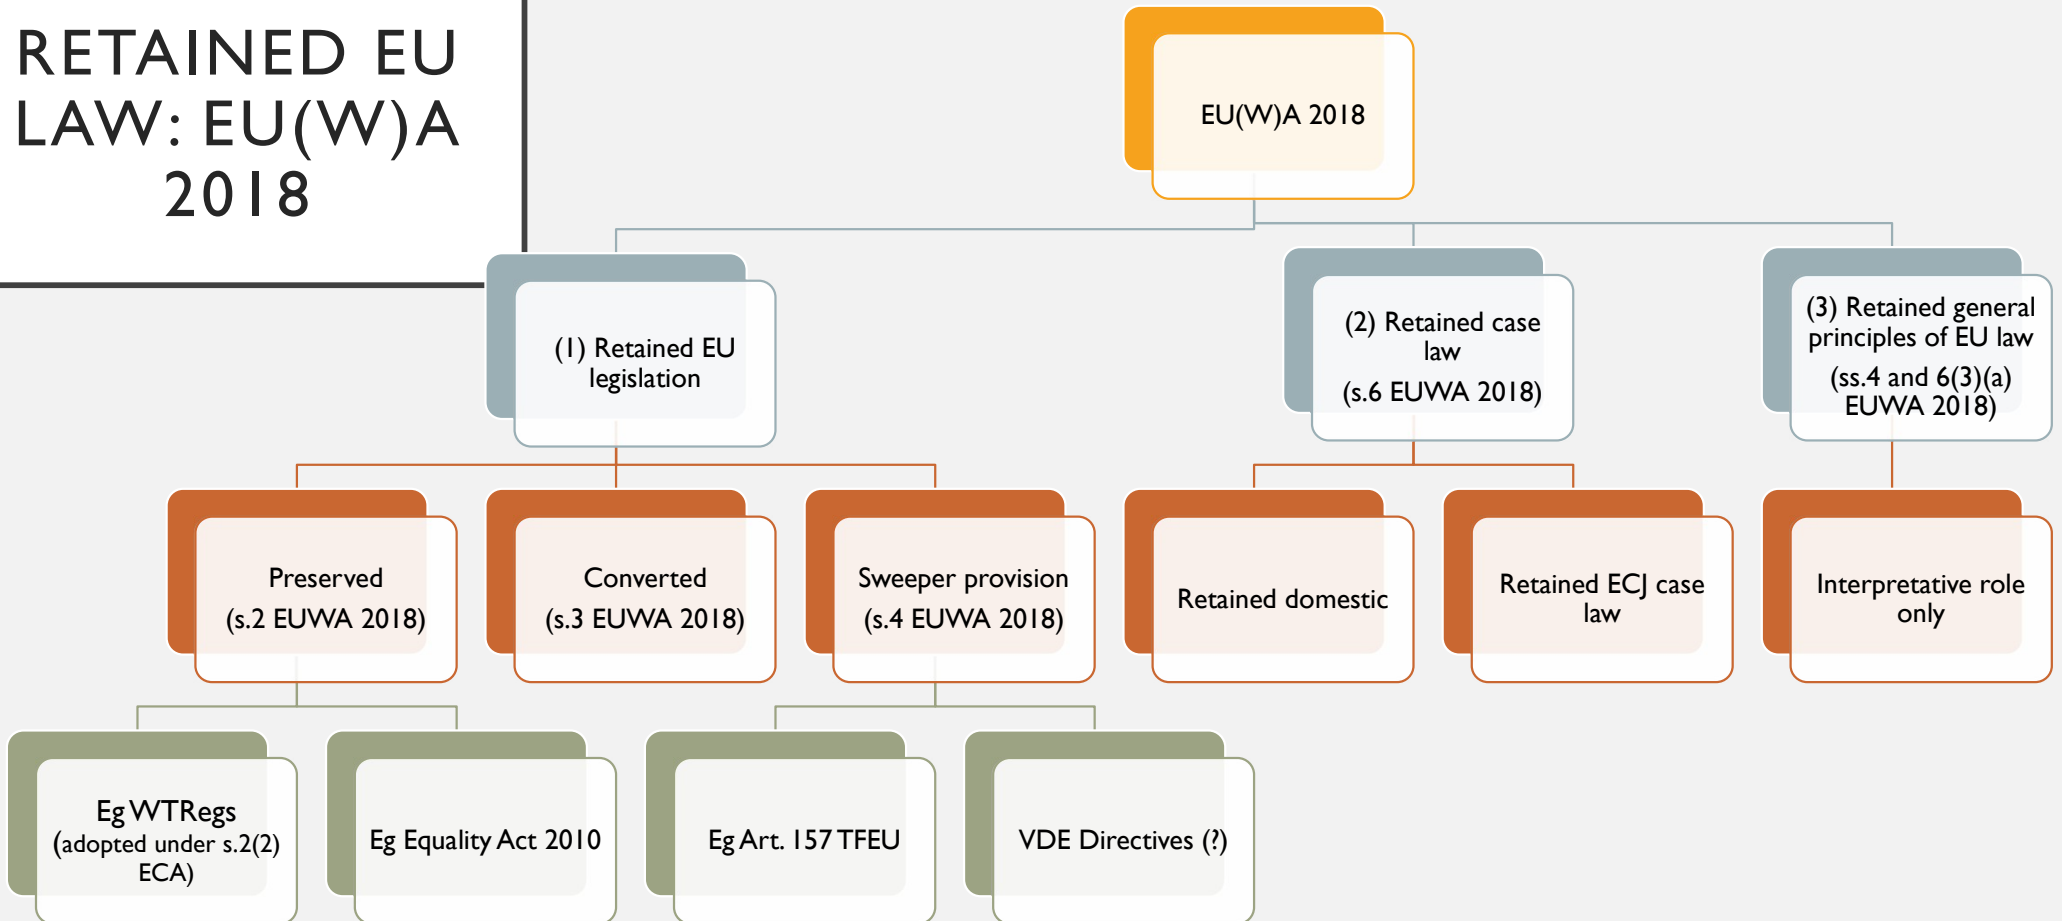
RETAINED EU LAW: EU(W)A 2018

EU(W)A 2018

(1) Retained EU legislation

(2) Retained case law

(s.6 EUWA 2018)

(3) Retained general principles of EU law

(ss.4 and 6(3)(a) EUWA 2018)

Preserved

(s.2 EUWA 2018)

Converted

(s.3 EUWA 2018)

Sweeper provision

(s.4 EUWA 2018)

Retained domestic

Retained ECJ case law

Interpretative role only

Eg WTRegs (adopted under s.2(2) ECA)

Eg Equality Act 2010

Eg Art. 157 TFEU

VDE Directives (?)